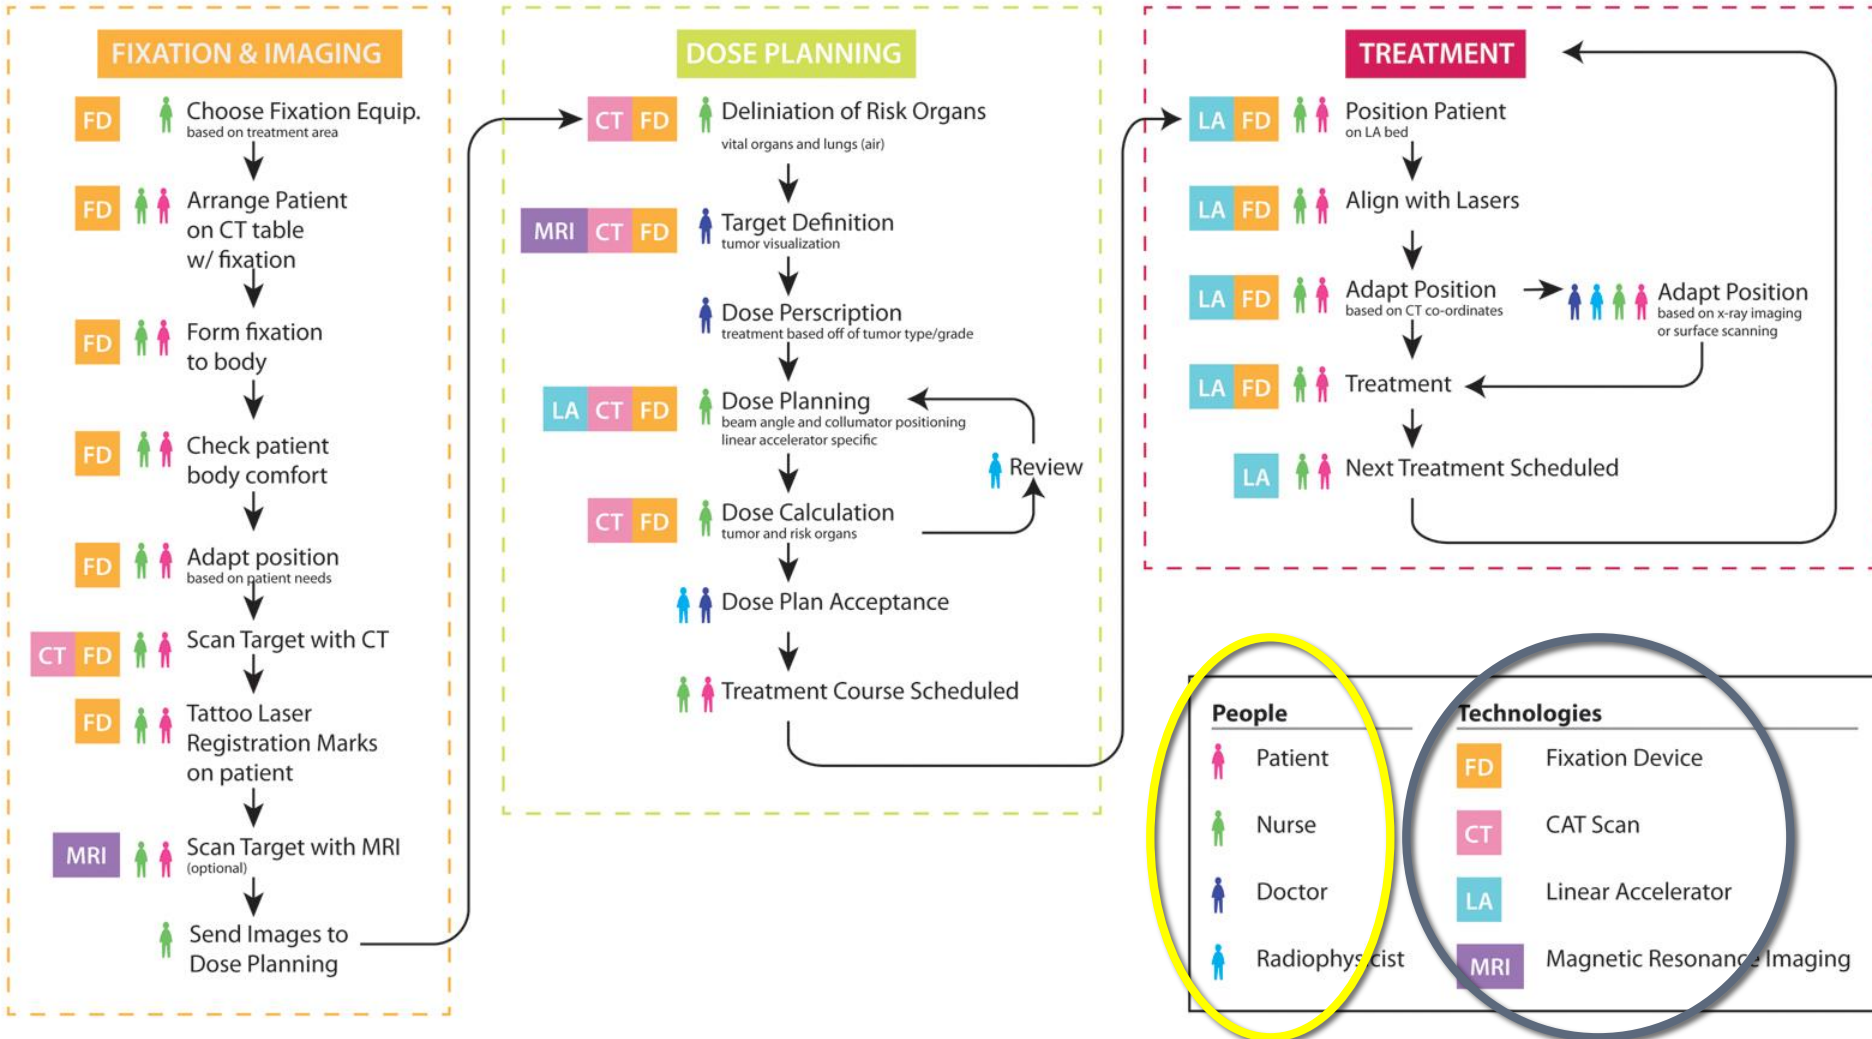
FIXATION & IMAGING

FD Choose Fixation Equip.
based on treatment area

FD Arrange Patient on CT table w/ fixation

FD Form fixation to body

FD Check patient body comfort

FD Adapt position
based on patient needs

CT FD Scan Target with CT

FD Tattoo Laser Registration Marks on patient

MRI Scan Target with MRI
(optional)

Send Images to Dose Planning

DOSE PLANNING

CT FD Deliniation of Risk Organs
vital organs and lungs (air)

MRI CT FD Target Definition
tumor visualization

Dose Perscription
treatment based off of tumor type/grade

LA CT FD Dose Planning
beam angle and collumator positioning
linear accelerator specific

Review

CT FD Dose Calculation
tumor and risk organs

Dose Plan Acceptance

Treatment Course Scheduled

TREATMENT

LA FD Position Patient
on LA bed

LA FD Align with Lasers

LA FD Adapt Position
based on CT co-ordinates

Adapt Position
based on x-ray imaging or surface scanning

LA FD Treatment

LA Next Treatment Scheduled

People
Patient
Nurse
Doctor
Radiophysicist

Technologies
FD Fixation Device
CT CAT Scan
LA Linear Accelerator
MRI Magnetic Resonance Imaging